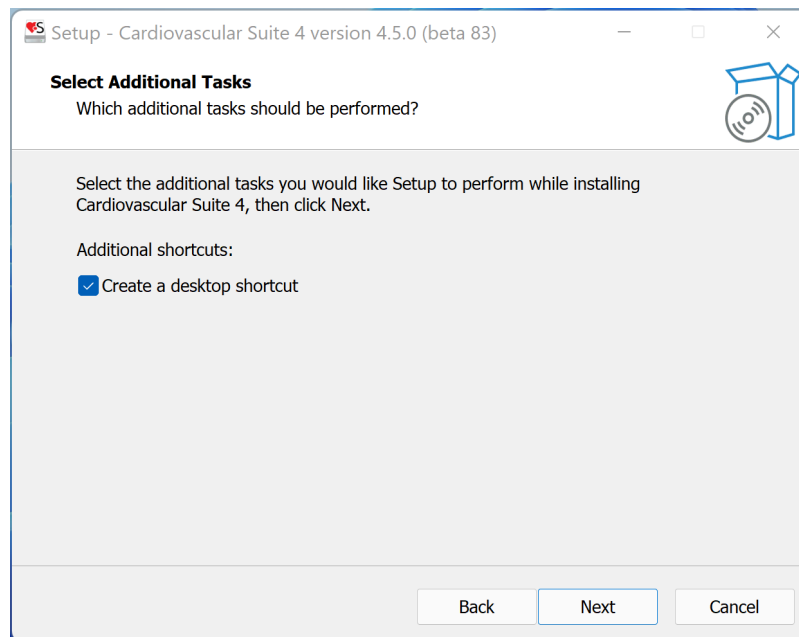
Setup - Cardiovascular Suite 4 version 4.5.0 (beta 83)

Select Additional Tasks
Which additional tasks should be performed?

Select the additional tasks you would like Setup to perform while installing Cardiovascular Suite 4, then click Next.

Additional shortcuts:

Create a desktop shortcut

Back
Next
Cancel